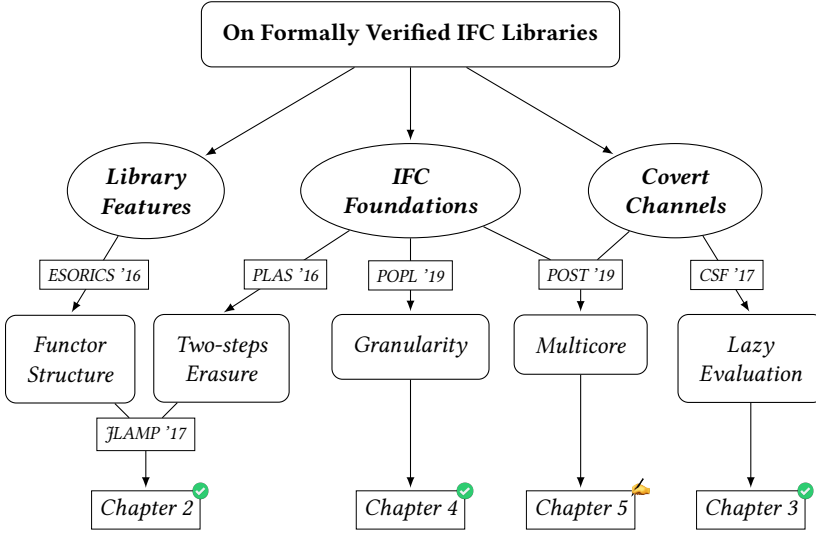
On Formally Verified IFC Libraries

Library Features

IFC Foundations

Covert Channels

ESORICS '16

PLAS '16

POPL '19

POST '19

CSF '17

Functor Structure

Two-steps Erasure

Granularity

Multicore

Lazy Evaluation

JLAMP '17

Chapter 2

Chapter 4

Chapter 5

Chapter 3